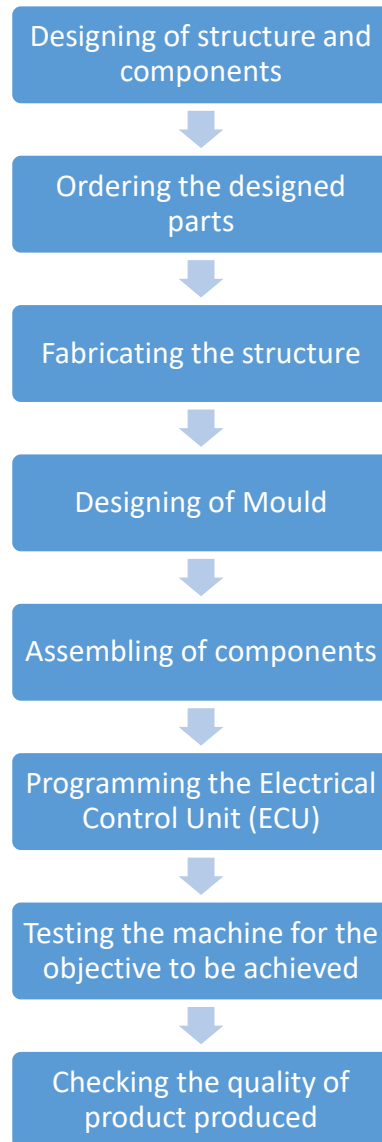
Designing of structure and components

Ordering the designed parts

Fabricating the structure

Designing of Mould

Assembling of components

Programming the Electrical Control Unit (ECU)

Testing the machine for the objective to be achieved

Checking the quality of product produced